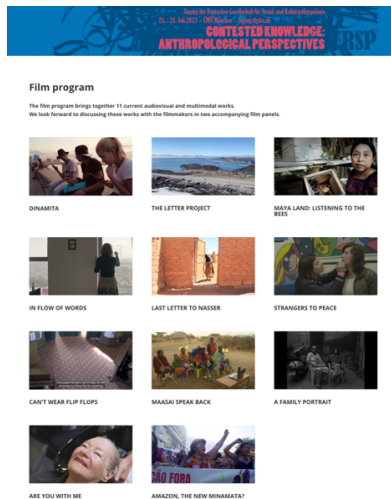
Tagung der Deutschen Gesellschaft für Sozial- und Kulturanthropologie
25.–28. Juli 2023 • LMU München • tagung.dgska.de
CONTESTED KNOWLEDGE:
ANTHROPOLOGICAL PERSPECTIVES

Film program

The film program brings together 11 current audiovisual and multimodal works.
We look forward to discussing these works with the filmmakers in two accompanying film panels.

DINAMITA

THE LETTER PROJECT

MAYA LAND: LISTENING TO THE BEES

IN FLOW OF WORDS

LAST LETTER TO NASSER

STRANGERS TO PEACE

CAN'T WEAR FLIP FLOPS

MAASAI SPEAK BACK

A FAMILY PORTRAIT

ARE YOU WITH ME

AMAZON, THE NEW MINAMATA?